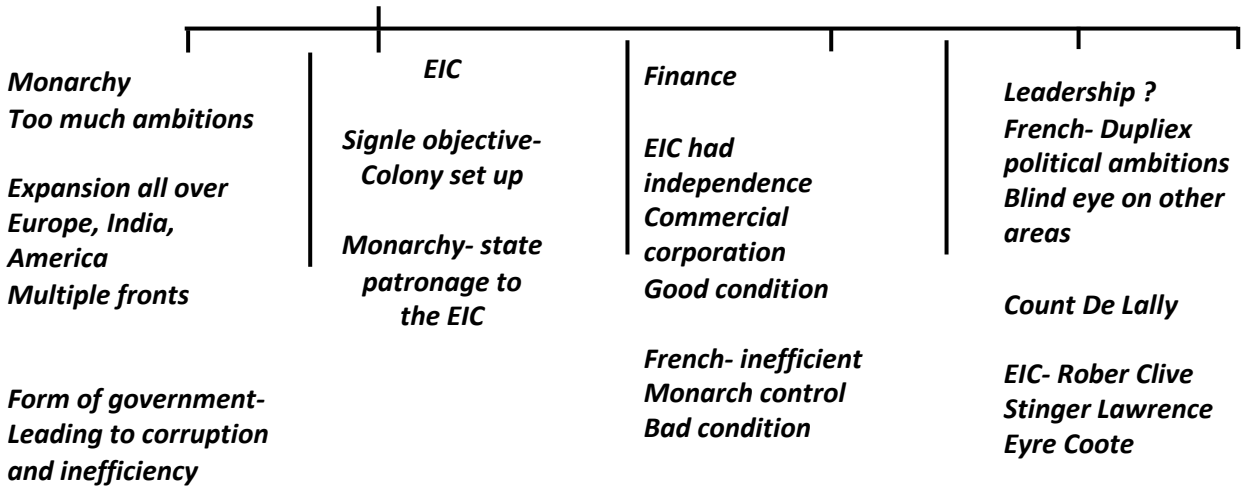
Monarchy
Too much ambitions

Expansion all over Europe, India, America
Multiple fronts

Form of government-
Leading to corruption and inefficiency

EIC

Signle objective-
Colony set up

Monarchy- state patronage to the EIC

Finance

EIC had independence
Commercial corporation
Good condition

French- inefficient
Monarch control
Bad condition

Leadership ?
French- Dupliex political ambitions
Blind eye on other areas

Count De Lally

EIC- Rober Clive
Stinger Lawrence
Eyre Coote